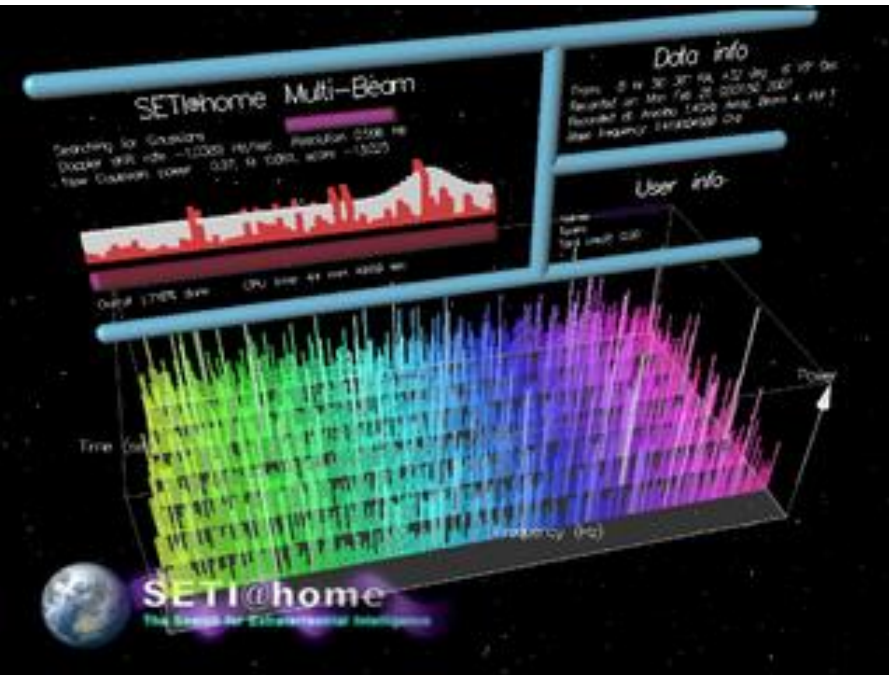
SETI@home Multi-Beam

Searching for Gaussians Resolution 0.596 Hz
Doppler drift rate -1.0265 Hz/sec
Peak Gaussian power 0.37, fit 0.850, score -1.5225

Overall 17.16% done CPU time 44 min 4959 sec

Data info

From: 8 hr 36' 36" RA, +32 deg 6' 49" Dec
Recorded on: Mon Feb 26 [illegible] 2007
Recorded at: Arecibo, 1.4GHz Array, Beam 4, Pol 1
Base frequency: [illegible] GHz

User info

Name:
Team:
Total credit: 0.00

Time (sec)

Power

Frequency (Hz)

SETI@home
The Search for Extraterrestrial Intelligence